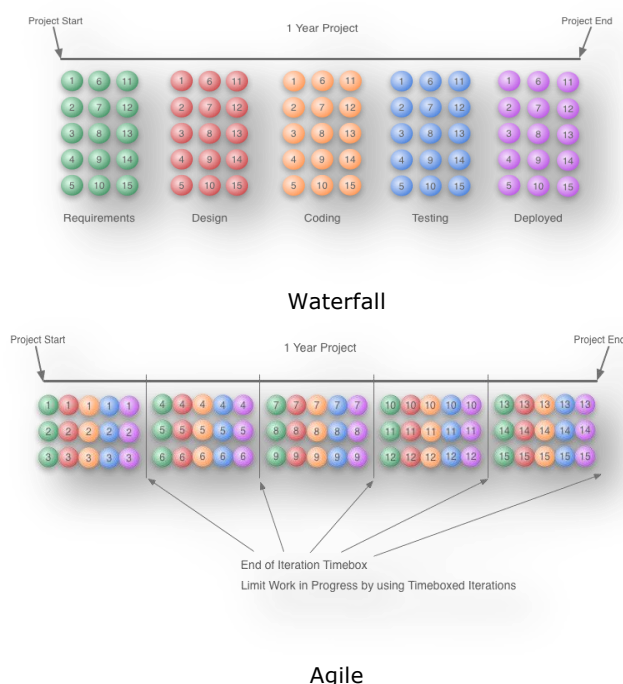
Project Start

1 Year Project

Project End

1 6 11
2 7 12
3 8 13
4 9 14
5 10 15

1 6 11
2 7 12
3 8 13
4 9 14
5 10 15

1 6 11
2 7 12
3 8 13
4 9 14
5 10 15

1 6 11
2 7 12
3 8 13
4 9 14
5 10 15

1 6 11
2 7 12
3 8 13
4 9 14
5 10 15

Requirements Design Coding Testing Deployed

Waterfall

Project Start

1 Year Project

Project End

1 1 1 1 1
2 2 2 2 2
3 3 3 3 3

4 4 4 4 4
5 5 5 5 5
6 6 6 6 6

7 7 7 7 7
8 8 8 8 8
9 9 9 9 9

10 10 10 10 10
11 11 11 11 11
12 12 12 12 12

13 13 13 13 13
14 14 14 14 14
15 15 15 15 15

End of Iteration Timebox

Limit Work in Progress by using Timeboxed Iterations

Agile